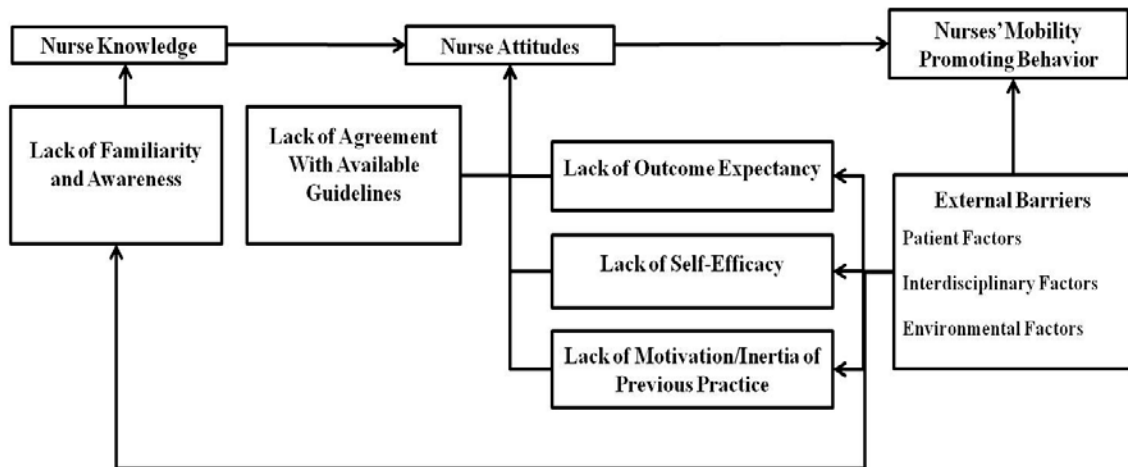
Nurse Knowledge

Nurse Attitudes

Nurses' Mobility Promoting Behavior

Lack of Familiarity and Awareness

Lack of Agreement With Available Guidelines

Lack of Outcome Expectancy

Lack of Self-Efficacy

Lack of Motivation/Inertia of Previous Practice

External Barriers

Patient Factors

Interdisciplinary Factors

Environmental Factors